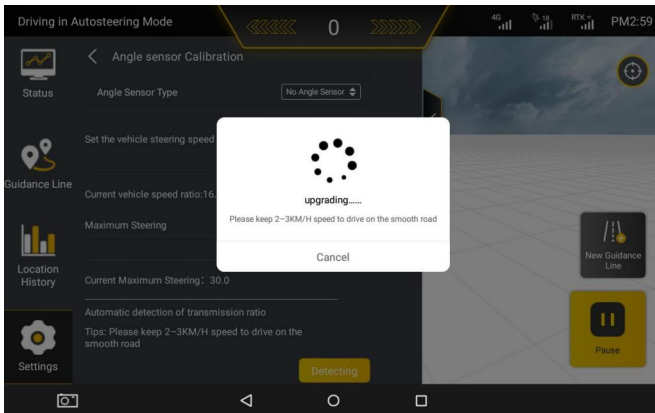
Driving in Autosteering Mode
0
4G
19
RTK
PM2:59

Status
Guidance Line
Location History
Settings

Angle sensor Calibration
Angle Sensor Type
No Angle Sensor
Set the vehicle steering speed
Current vehicle speed ratio:16.
Maximum Steering
Current Maximum Steering: 30.0
Automatic detection of transmission ratio
Tips: Please keep 2~3KM/H speed to drive on the smooth road
Detecting

upgrading......
Please keep 2~3KM/H speed to drive on the smooth road
Cancel

New Guidance Line
Pause